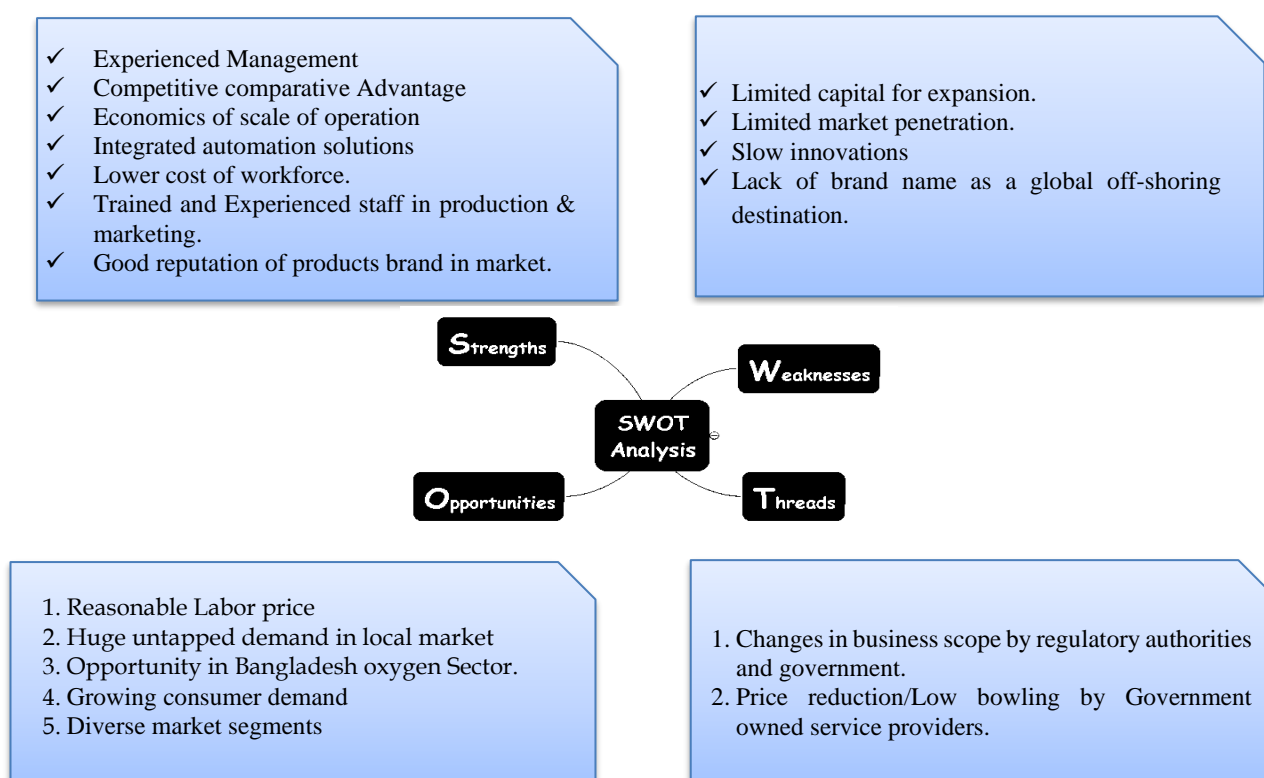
✓ Experienced Management
✓ Competitive comparative Advantage
✓ Economics of scale of operation
✓ Integrated automation solutions
✓ Lower cost of workforce.
✓ Trained and Experienced staff in production & marketing.
✓ Good reputation of products brand in market.

✓ Limited capital for expansion.
✓ Limited market penetration.
✓ Slow innovations
✓ Lack of brand name as a global off-shoring destination.

Strengths

Weaknesses

SWOT Analysis

Opportunities

Threads

1. Reasonable Labor price
2. Huge untapped demand in local market
3. Opportunity in Bangladesh oxygen Sector.
4. Growing consumer demand
5. Diverse market segments

1. Changes in business scope by regulatory authorities and government.
2. Price reduction/Low bowling by Government owned service providers.